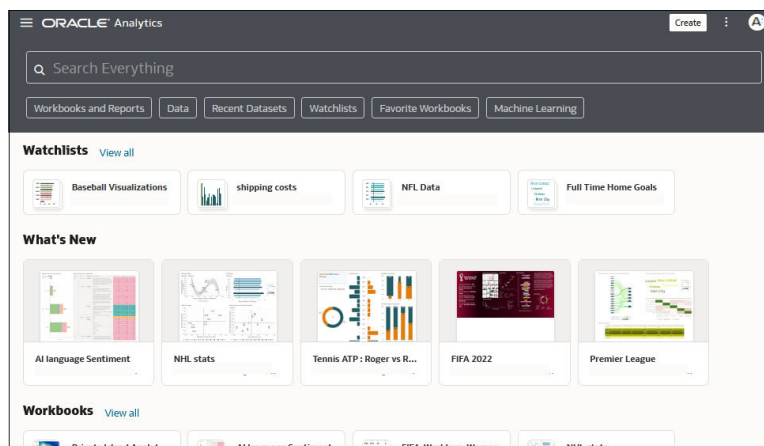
ORACLE Analytics

Create

Search Everything

Workbooks and Reports | Data | Recent Datasets | Watchlists | Favorite Workbooks | Machine Learning

Watchlists View all

Baseball Visualizations

shipping costs

NFL Data

Full Time Home Goals

What's New

AI language Sentiment

NHL stats

Tennis ATP : Roger vs R...

FIFA 2022

Premier League

Workbooks View all

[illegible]